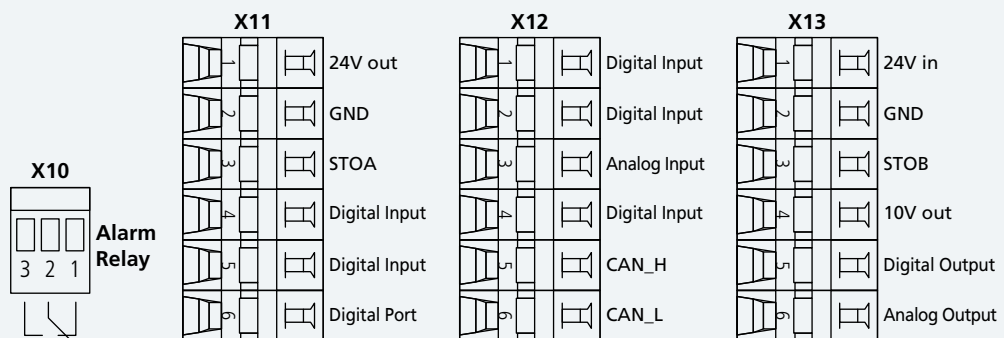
X10

3 2 1

Alarm Relay

X11

1 24V out
2 GND
3 STOA
4 Digital Input
5 Digital Input
6 Digital Port

X12

1 Digital Input
2 Digital Input
3 Analog Input
4 Digital Input
5 CAN_H
6 CAN_L

X13

1 24V in
2 GND
3 STOB
4 10V out
5 Digital Output
6 Analog Output